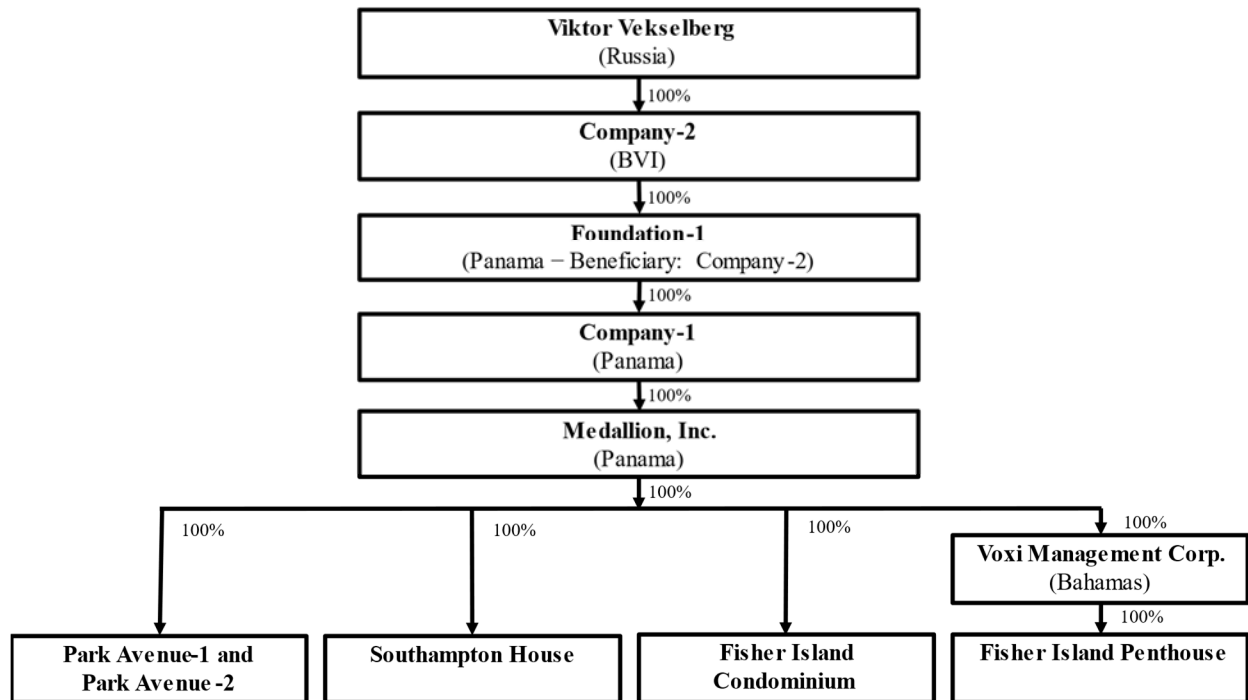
**Viktor Vekselberg**
(Russia)

100%

**Company-2**
(BVI)

100%

**Foundation-1**
(Panama − Beneficiary: Company-2)

100%

**Company-1**
(Panama)

100%

**Medallion, Inc.**
(Panama)

100%

100%

100%

100%

100%

**Voxi Management Corp.**
(Bahamas)

100%

**Park Avenue-1 and Park Avenue-2**

**Southampton House**

**Fisher Island Condominium**

**Fisher Island Penthouse**